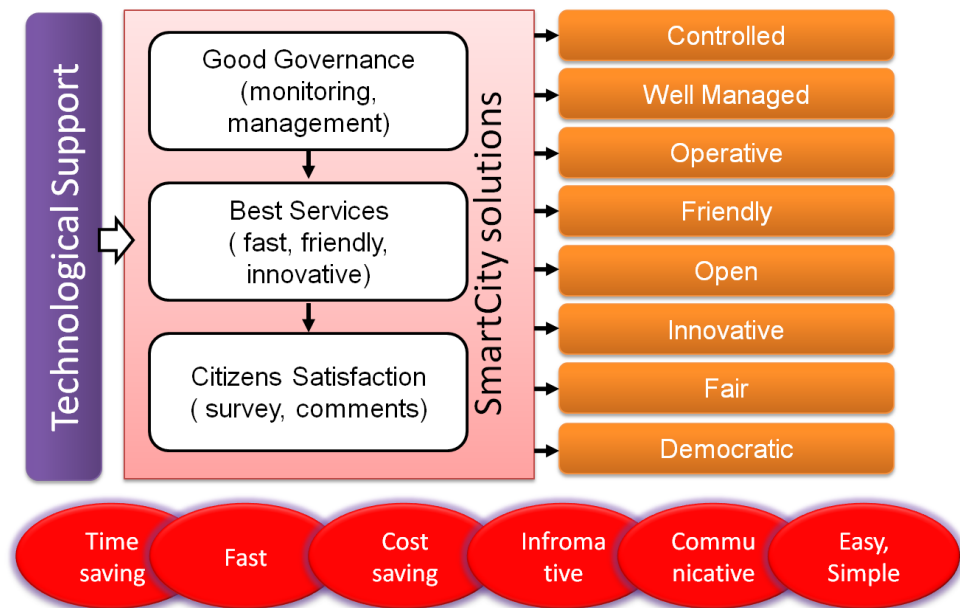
Technological Support

Good Governance (monitoring, management)

Best Services ( fast, friendly, innovative)

Citizens Satisfaction ( survey, comments)

SmartCity solutions

Controlled

Well Managed

Operative

Friendly

Open

Innovative

Fair

Democratic

Time saving

Fast

Cost saving

Infroma tive

Commu nicative

Easy, Simple